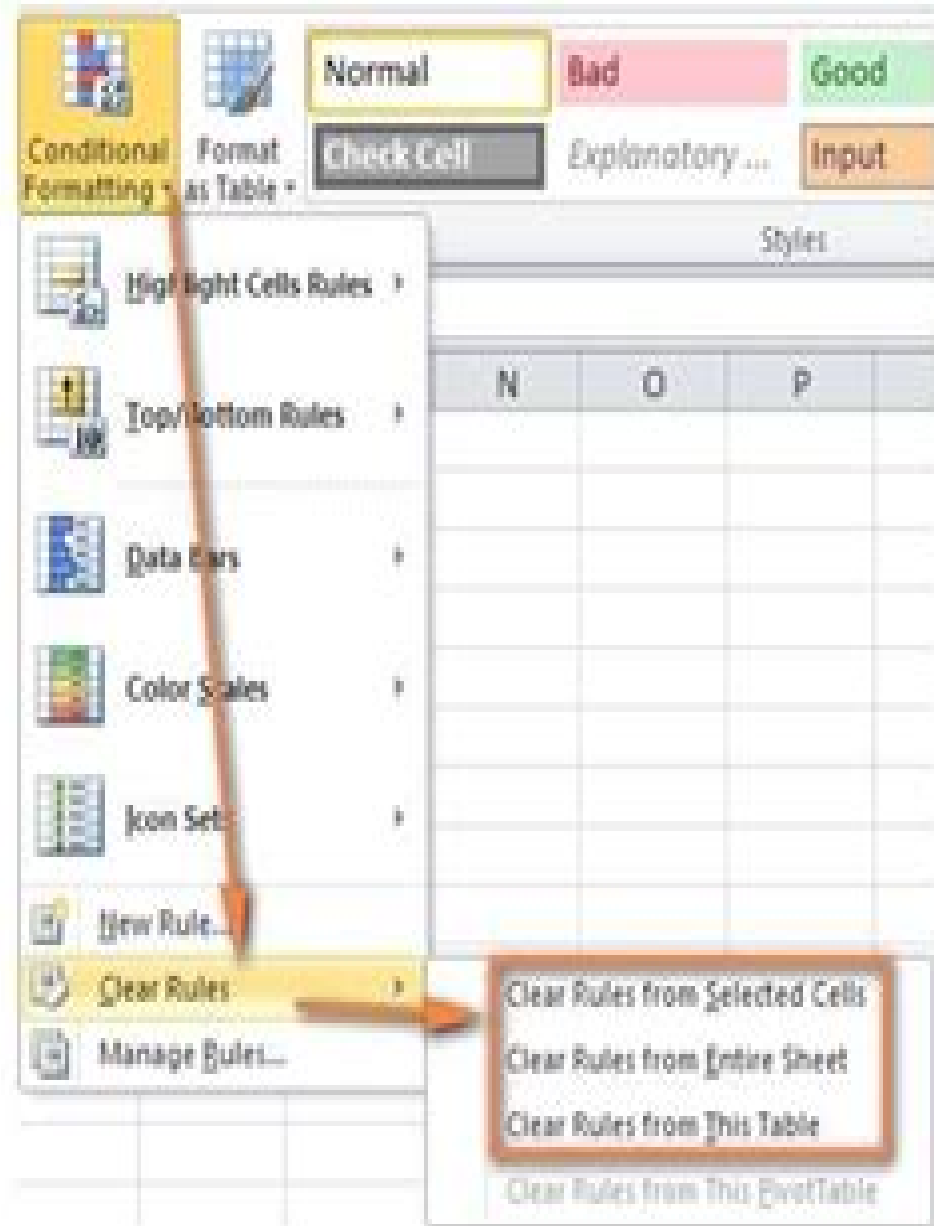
Conditional Formatting

Format as Table

Normal

Bad

Good

Check Cell

Explanatory ...

Input

Styles

Highlight Cells Rules

Top/Bottom Rules

Data Bars

Color Scales

Icon Sets

New Rule...

Clear Rules

Manage Rules...

N

O

P

Clear Rules from Selected Cells

Clear Rules from Entire Sheet

Clear Rules from This Table

Clear Rules from This PivotTable